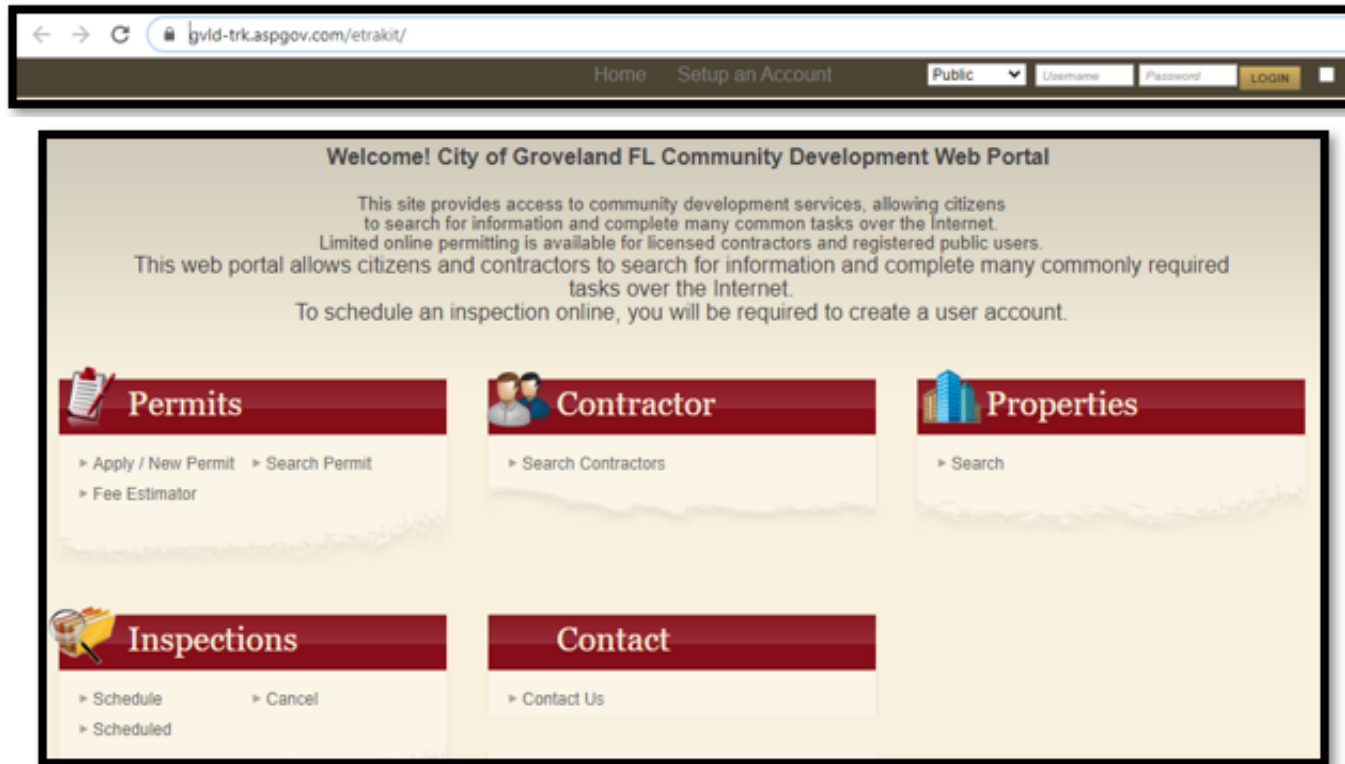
gvld-trk.aspgov.com/etrakit/

Home Setup an Account Public Username Password LOGIN

Welcome! City of Groveland FL Community Development Web Portal

This site provides access to community development services, allowing citizens to search for information and complete many common tasks over the Internet. Limited online permitting is available for licensed contractors and registered public users.

This web portal allows citizens and contractors to search for information and complete many commonly required tasks over the Internet.

To schedule an inspection online, you will be required to create a user account.

Permits

Apply / New Permit
Search Permit
Fee Estimator

Contractor

Search Contractors

Properties

Search

Inspections

Schedule
Cancel
Scheduled

Contact

Contact Us